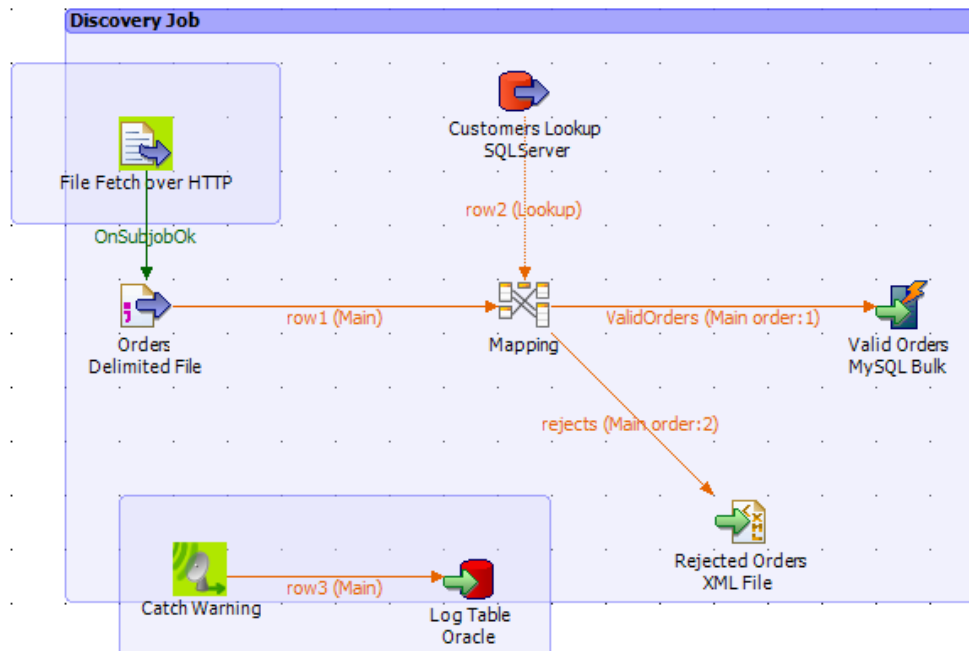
Discovery Job

File Fetch over HTTP

Customers Lookup
SQLServer

row2 (Lookup)

OnSubjobOk

Orders
Delimited File

row1 (Main)

Mapping

ValidOrders (Main order:1)

Valid Orders
MySQL Bulk

rejects (Main order:2)

Rejected Orders
XML File

Catch Warning

row3 (Main)

Log Table
Oracle